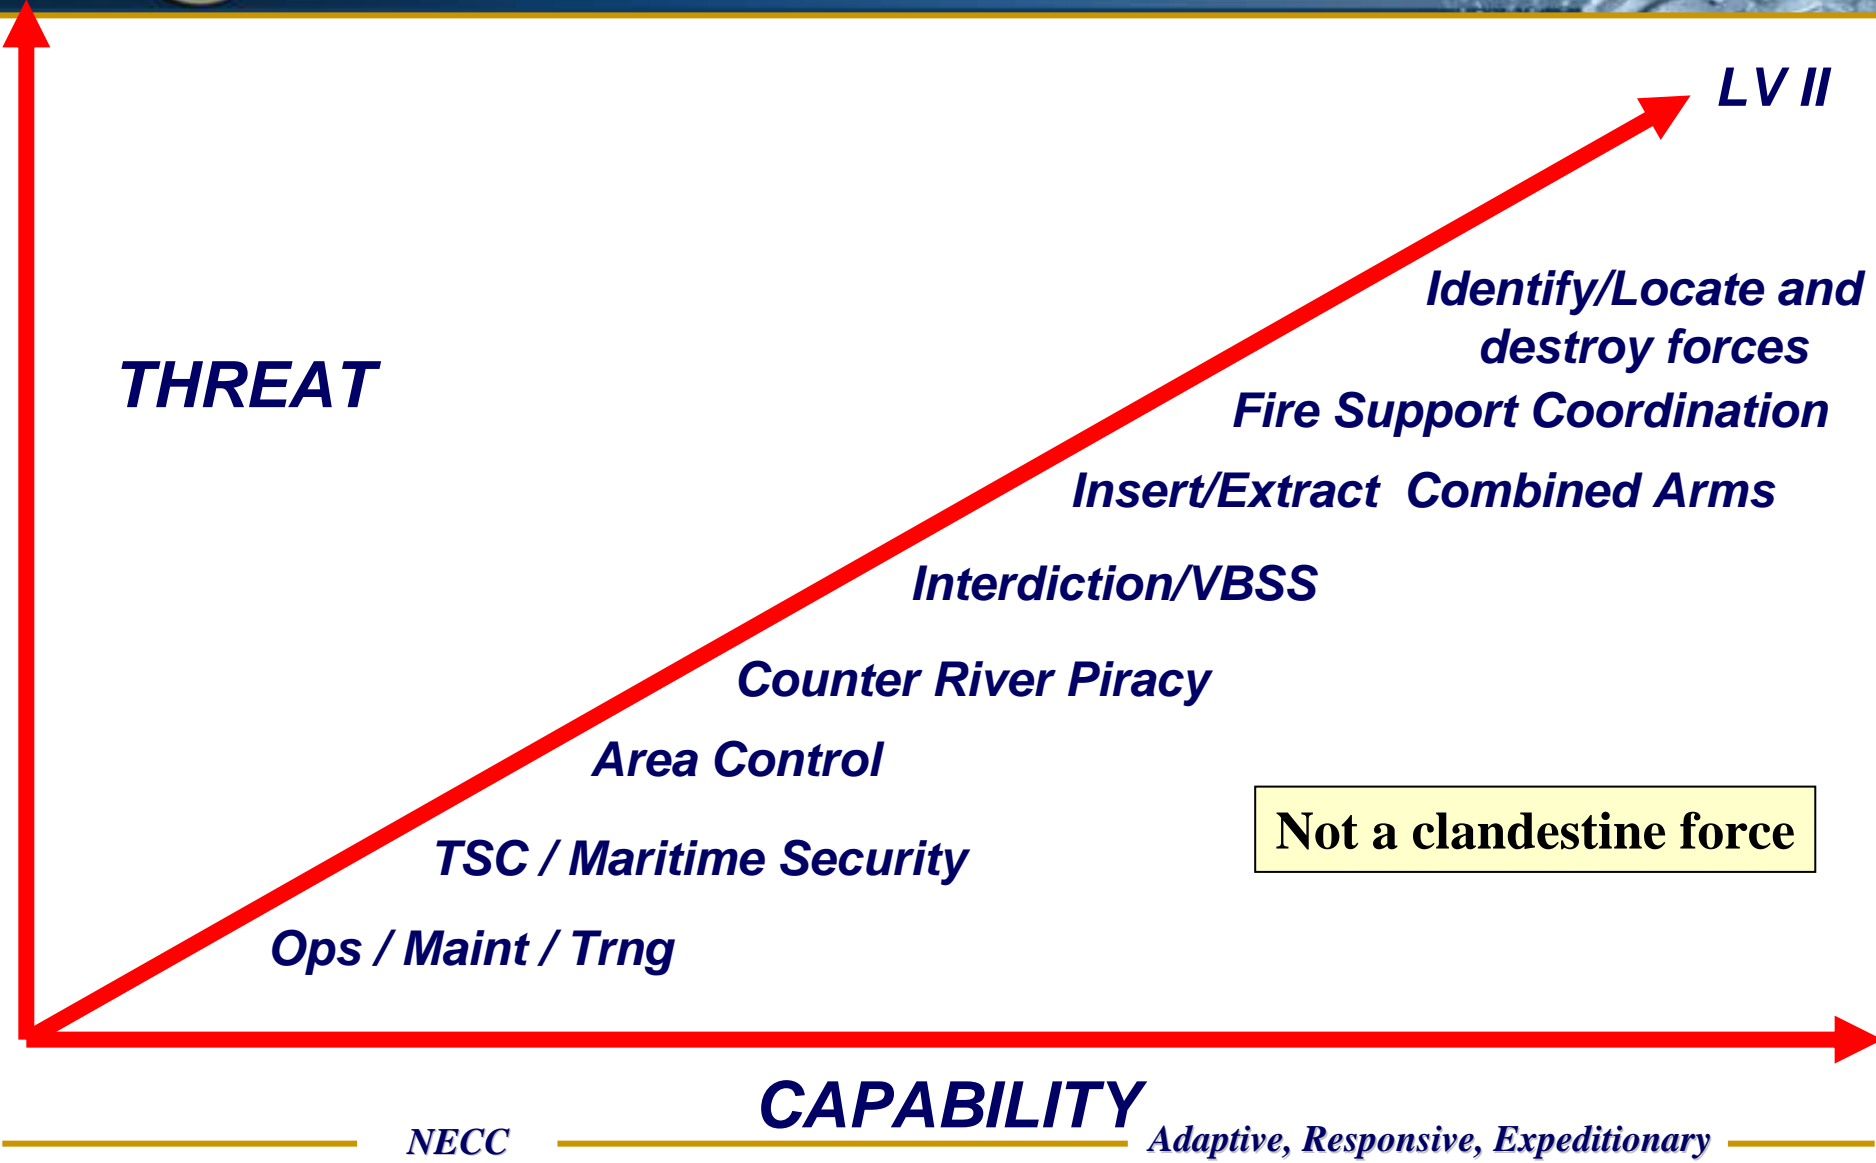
LV II

Identify/Locate and destroy forces

THREAT

Fire Support Coordination

Insert/Extract Combined Arms

Interdiction/VBSS

Counter River Piracy

Area Control

Not a clandestine force

TSC / Maritime Security

Ops / Maint / Trng

CAPABILITY

NECC

Adaptive, Responsive, Expeditionary